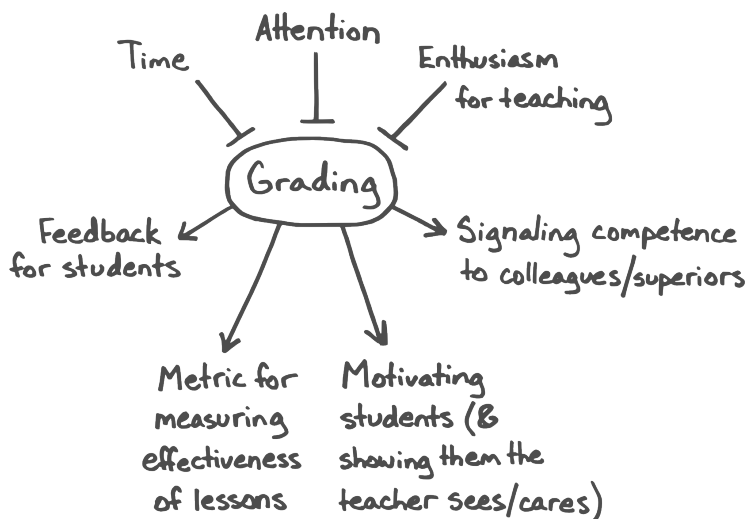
Time

Attention

Enthusiasm for teaching

Grading

Feedback for students

Signaling competence to colleagues/superiors

Metric for measuring effectiveness of lessons

Motivating students (& showing them the teacher sees/cares)